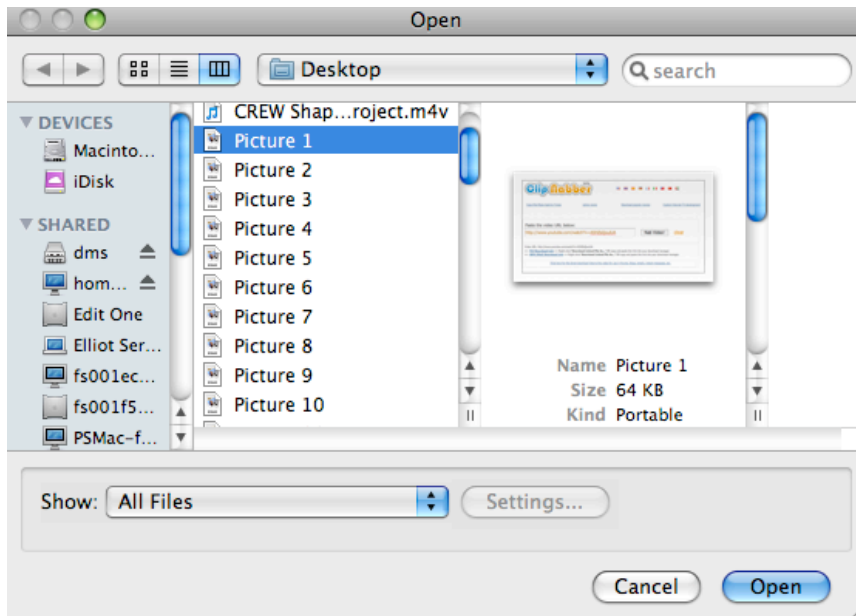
Open

Desktop

search

DEVICES
Macinto...
iDisk
SHARED
dms
hom...
Edit One
Elliot Ser...
fs001ec...
fs001f5...
PSMac-f...

CREW Shap...roject.m4v
Picture 1
Picture 2
Picture 3
Picture 4
Picture 5
Picture 6
Picture 7
Picture 8
Picture 9
Picture 10

ClipNabber

Name Picture 1
Size 64 KB
Kind Portable

Show: All Files
Settings...

Cancel
Open